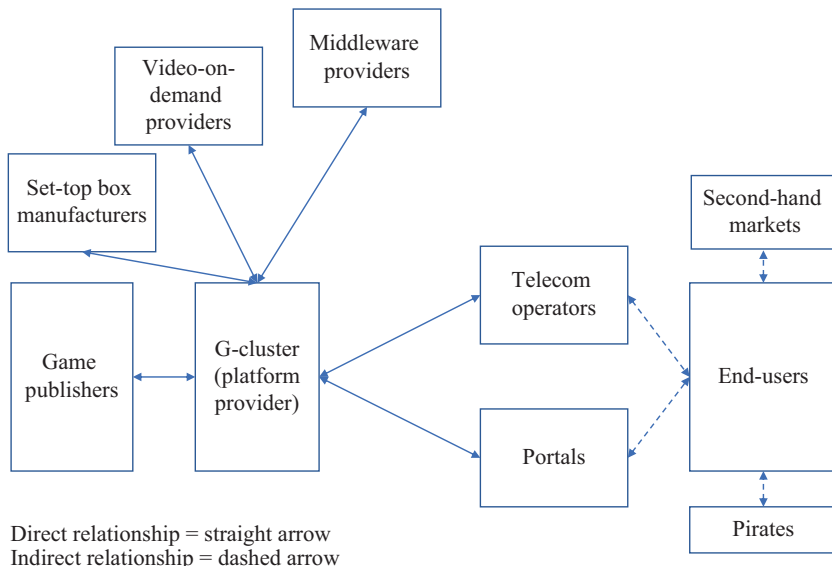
Middleware providers

Video-on-demand providers

Set-top box manufacturers

Second-hand markets

Telecom operators

Game publishers

G-cluster (platform provider)

End-users

Portals

Pirates

Direct relationship = straight arrow
Indirect relationship = dashed arrow